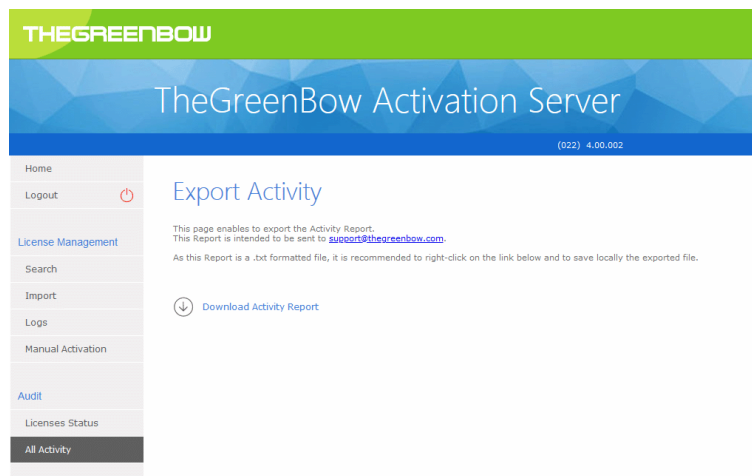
THEGREENBOW

TheGreenBow Activation Server

(022) 4.00.002

Home

Logout

License Management

Search

Import

Logs

Manual Activation

Audit

Licenses Status

All Activity

Export Activity

This page enables to export the Activity Report.
This Report is intended to be sent to support@thegreenbow.com.

As this Report is a .txt formatted file, it is recommended to right-click on the link below and to save locally the exported file.

Download Activity Report